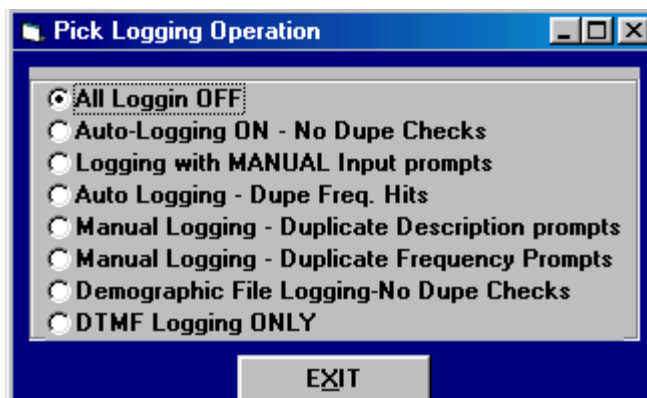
Pick Logging Operation

All Loggin OFF
Auto-Logging ON - No Dupe Checks
Logging with MANUAL Input prompts
Auto Logging - Dupe Freq. Hits
Manual Logging - Duplicate Description prompts
Manual Logging - Duplicate Frequency Prompts
Demographic File Logging-No Dupe Checks
DTMF Logging ONLY

EXIT